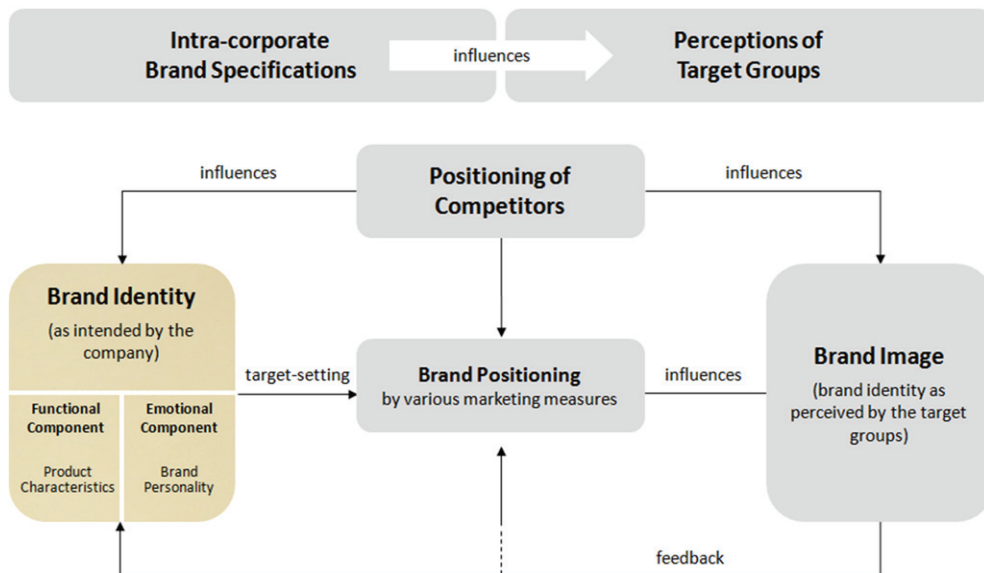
Intra-corporate Brand Specifications

influences

Perceptions of Target Groups

influences

Positioning of Competitors

influences

Brand Identity
(as intended by the company)

Functional Component
Product Characteristics

Emotional Component
Brand Personality

target-setting

Brand Positioning
by various marketing measures

influences

Brand Image
(brand identity as perceived by the target groups)

feedback